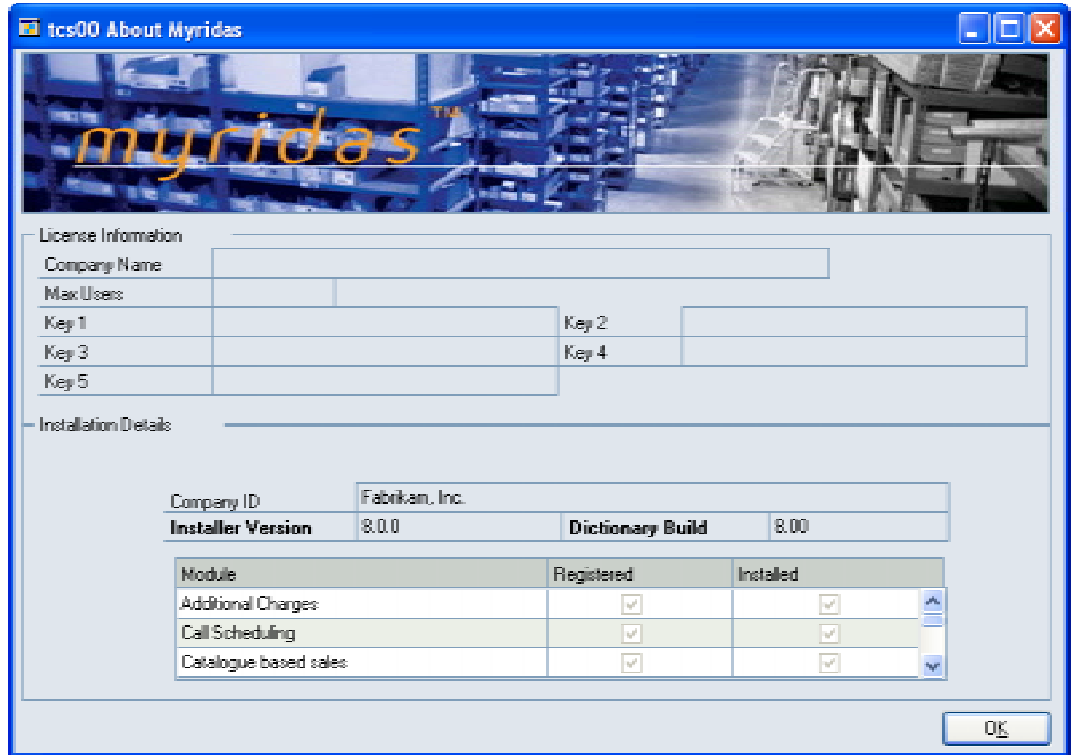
tcs00 About Myridas

myridas TM

License Information

Company Name

Max Users

Key 1

Key 2

Key 3

Key 4

Key 5

Installation Details

Company ID | Fabrikam, Inc.

Installer Version | 8.0.0 | Dictionary Build | 8.00

| Module | Registered | Installed |
|---|---|---|
| Additional Charges | ✓ | ✓ |
| Call Scheduling | ✓ | ✓ |
| Catalogue based sales | ✓ | ✓ |

OK